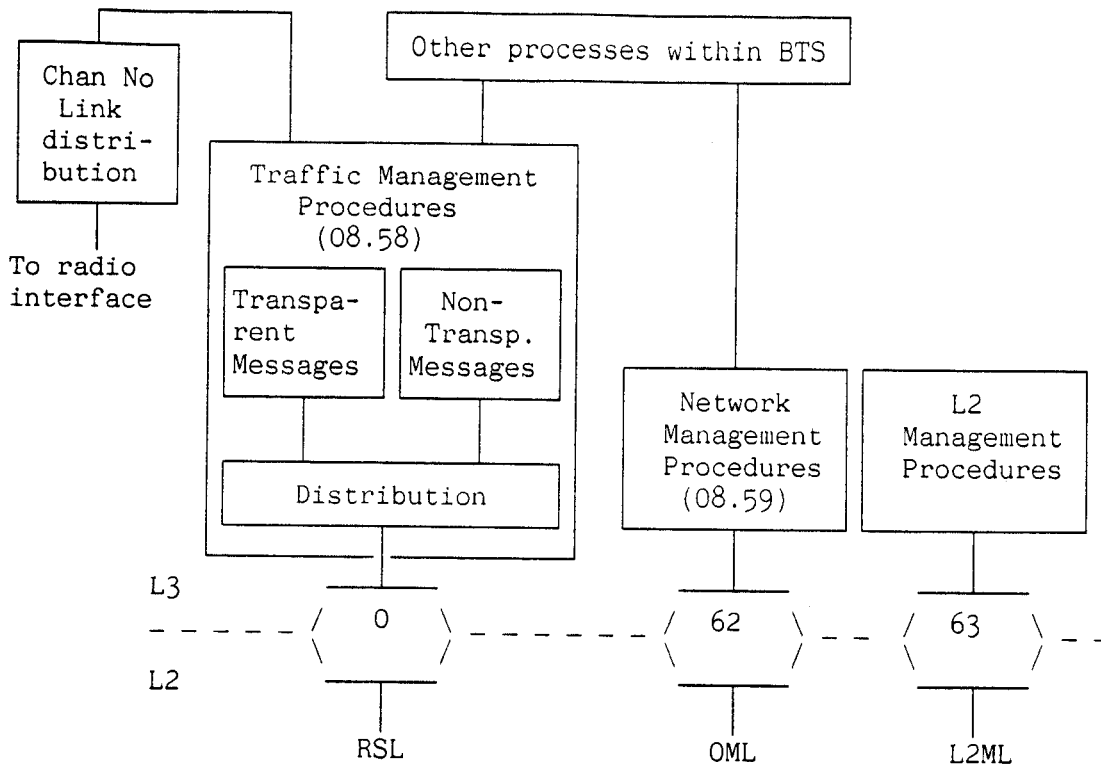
Other processes within BTS

Chan No Link distribution

To radio interface

Traffic Management Procedures (08.58)

Transparent Messages

Non-Transp. Messages

Distribution

Network Management Procedures (08.59)

L2 Management Procedures

L3

L2

0

62

63

RSL

OML

L2ML